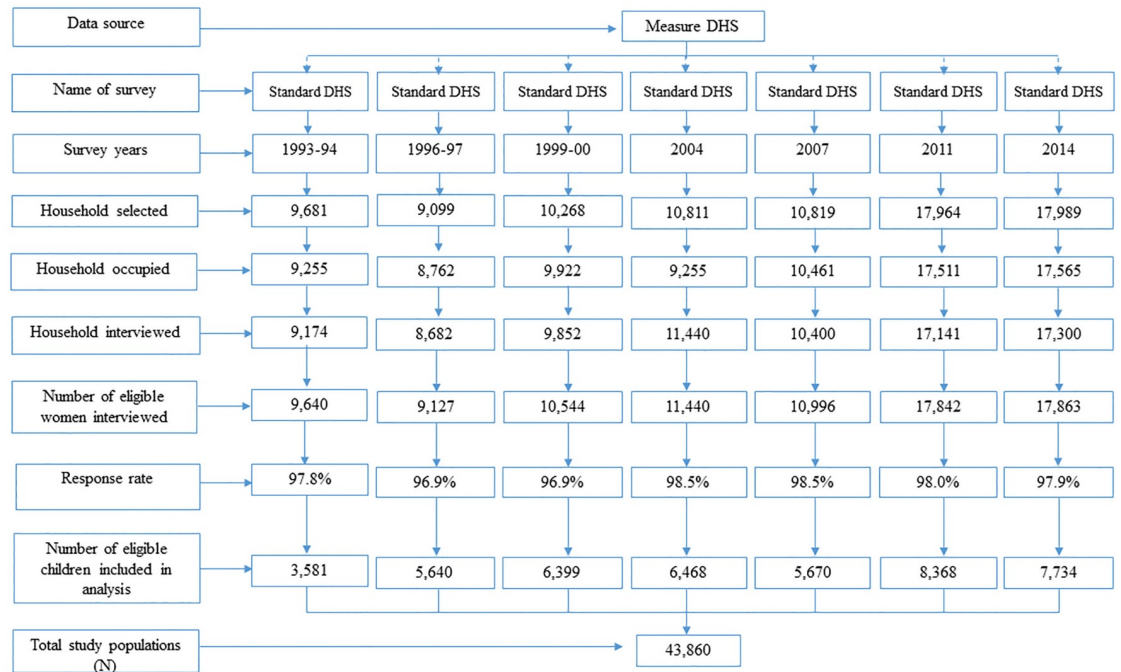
Data source

Measure DHS

Name of survey

| Standard DHS | Standard DHS | Standard DHS | Standard DHS | Standard DHS | Standard DHS | Standard DHS |
|---|---|---|---|---|---|---|

Survey years

| 1993-94 | 1996-97 | 1999-00 | 2004 | 2007 | 2011 | 2014 |
|---|---|---|---|---|---|---|

Household selected

| 9,681 | 9,099 | 10,268 | 10,811 | 10,819 | 17,964 | 17,989 |
|---|---|---|---|---|---|---|

Household occupied

| 9,255 | 8,762 | 9,922 | 9,255 | 10,461 | 17,511 | 17,565 |
|---|---|---|---|---|---|---|

Household interviewed

| 9,174 | 8,682 | 9,852 | 11,440 | 10,400 | 17,141 | 17,300 |
|---|---|---|---|---|---|---|

Number of eligible women interviewed

| 9,640 | 9,127 | 10,544 | 11,440 | 10,996 | 17,842 | 17,863 |
|---|---|---|---|---|---|---|

Response rate

| 97.8% | 96.9% | 96.9% | 98.5% | 98.5% | 98.0% | 97.9% |
|---|---|---|---|---|---|---|

Number of eligible children included in analysis

| 3,581 | 5,640 | 6,399 | 6,468 | 5,670 | 8,368 | 7,734 |
|---|---|---|---|---|---|---|

Total study populations (N)

43,860